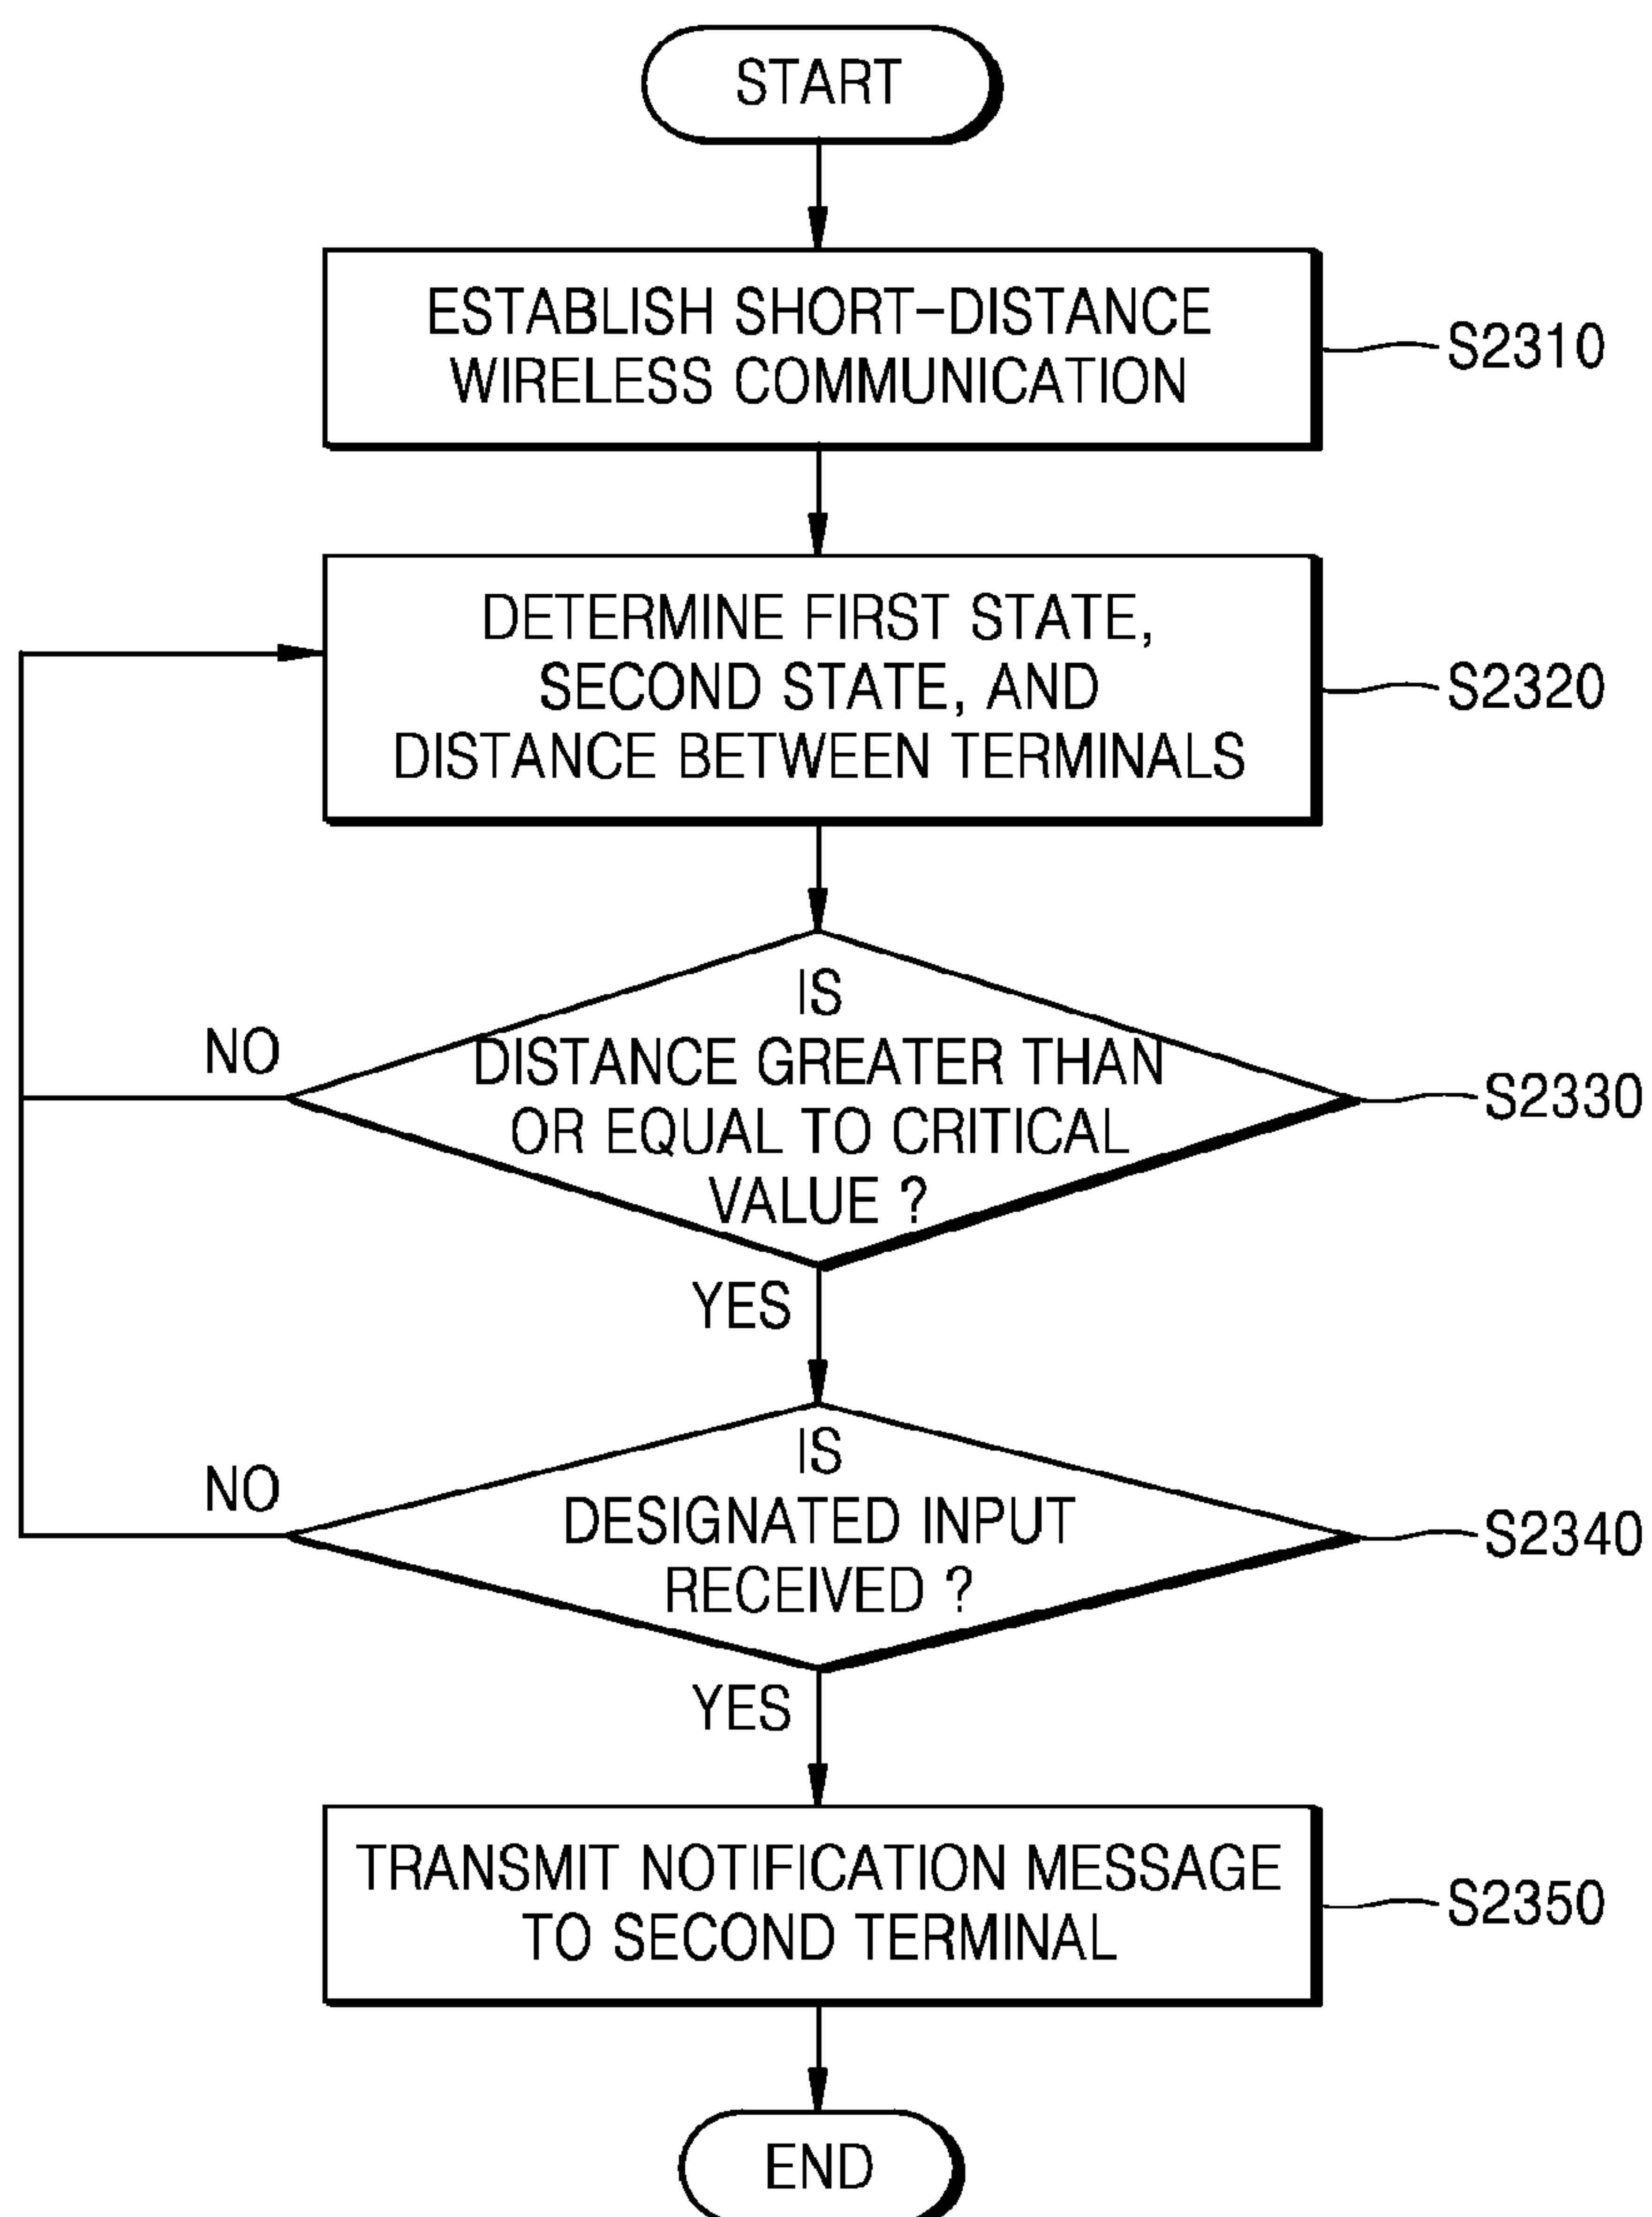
START

ESTABLISH SHORT-DISTANCE WIRELESS COMMUNICATION

S2310

DETERMINE FIRST STATE, SECOND STATE, AND DISTANCE BETWEEN TERMINALS

S2320

IS DISTANCE GREATER THAN OR EQUAL TO CRITICAL VALUE ?

NO

S2330

YES

IS DESIGNATED INPUT RECEIVED ?

NO

S2340

YES

TRANSMIT NOTIFICATION MESSAGE TO SECOND TERMINAL

S2350

END